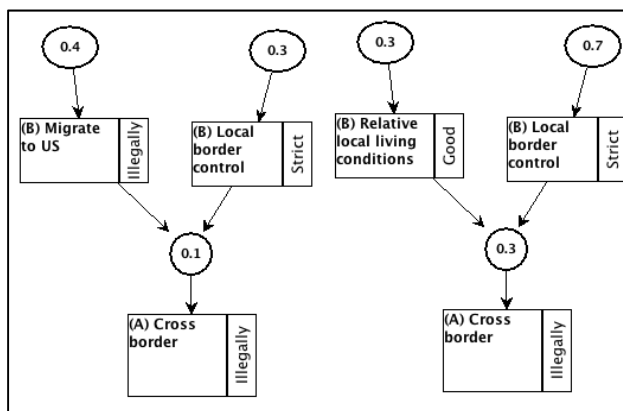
0.4

0.3

(B) Migrate to US

Illegally

(B) Local border control

Strict

0.1

(A) Cross border

Illegally

0.3

0.7

(B) Relative local living conditions

Good

(B) Local border control

Strict

0.3

(A) Cross border

Illegally